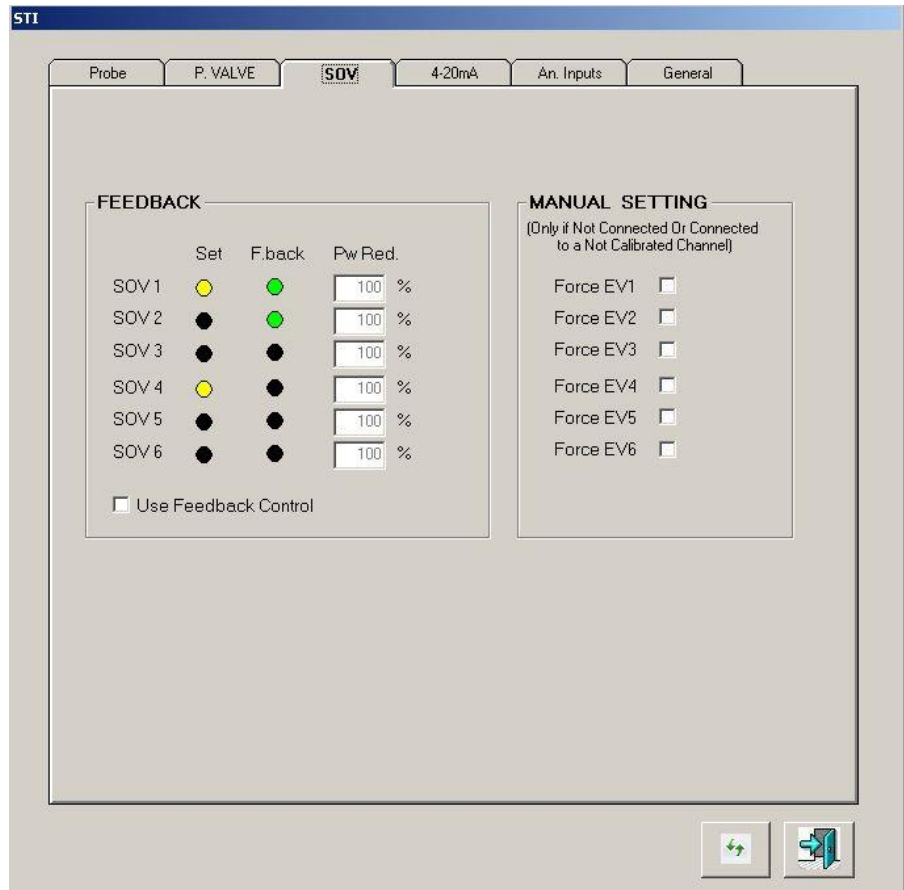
STI

Probe | P. VALVE | SOV | 4-20mA | An. Inputs | General

FEEDBACK

| | Set | F.back | Pw Red. | |
|---|---|---|---|---|
| SOV 1 | | | 100 | % |
| SOV 2 | | | 100 | % |
| SOV 3 | | | 100 | % |
| SOV 4 | | | 100 | % |
| SOV 5 | | | 100 | % |
| SOV 6 | | | 100 | % |

Use Feedback Control

MANUAL SETTING
(Only if Not Connected Or Connected to a Not Calibrated Channel)

Force EV1
Force EV2
Force EV3
Force EV4
Force EV5
Force EV6